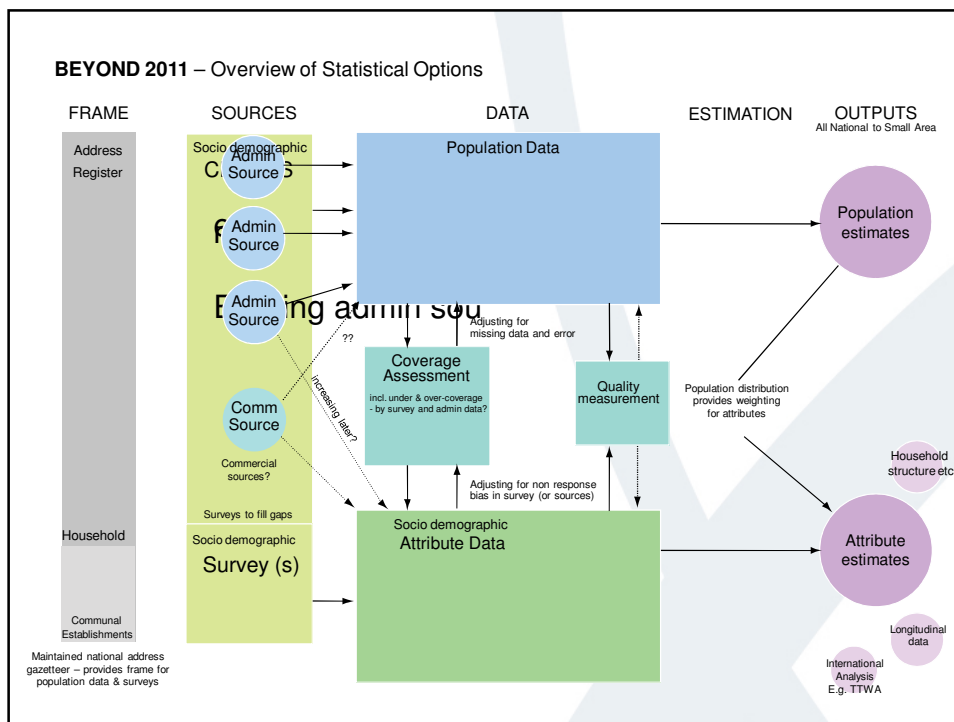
**BEYOND 2011** – Overview of Statistical Options

FRAME

SOURCES

DATA

ESTIMATION

OUTPUTS
All National to Small Area

Address Register

Socio demographic

C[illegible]S

Admin Source

F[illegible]

Admin Source

E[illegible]ing admin sou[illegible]

Admin Source

??

increasing later?

Comm Source

Commercial sources?

Surveys to fill gaps

Population Data

Adjusting for missing data and error

Coverage Assessment

incl. under & over-coverage - by survey and admin data?

Adjusting for non response bias in survey (or sources)

Quality measurement

Population estimates

Population distribution provides weighting for attributes

Household structure etc

Household

Socio demographic

Survey (s)

Socio demographic
Attribute Data

Attribute estimates

Longitudinal data

International Analysis
E.g. TTWA

Communal Establishments

Maintained national address gazetteer – provides frame for population data & surveys